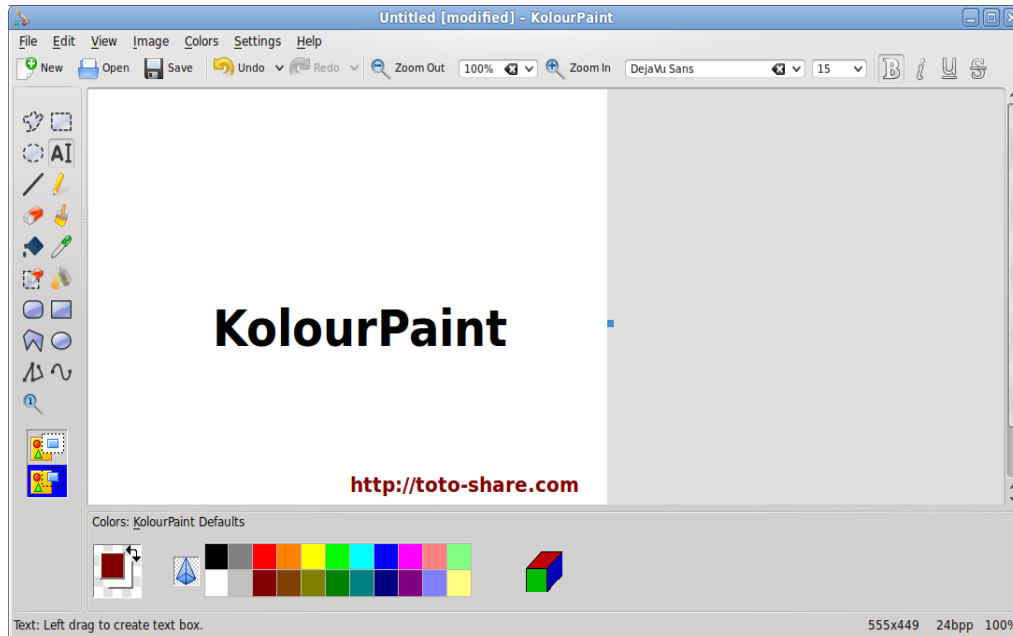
Untitled [modified] - KolourPaint

File Edit View Image Colors Settings Help

New Open Save Undo Redo Zoom Out 100% Zoom In DejaVu Sans 15

KolourPaint

http://toto-share.com

Colors: KolourPaint Defaults

Text: Left drag to create text box.

555x449 24bpp 100%